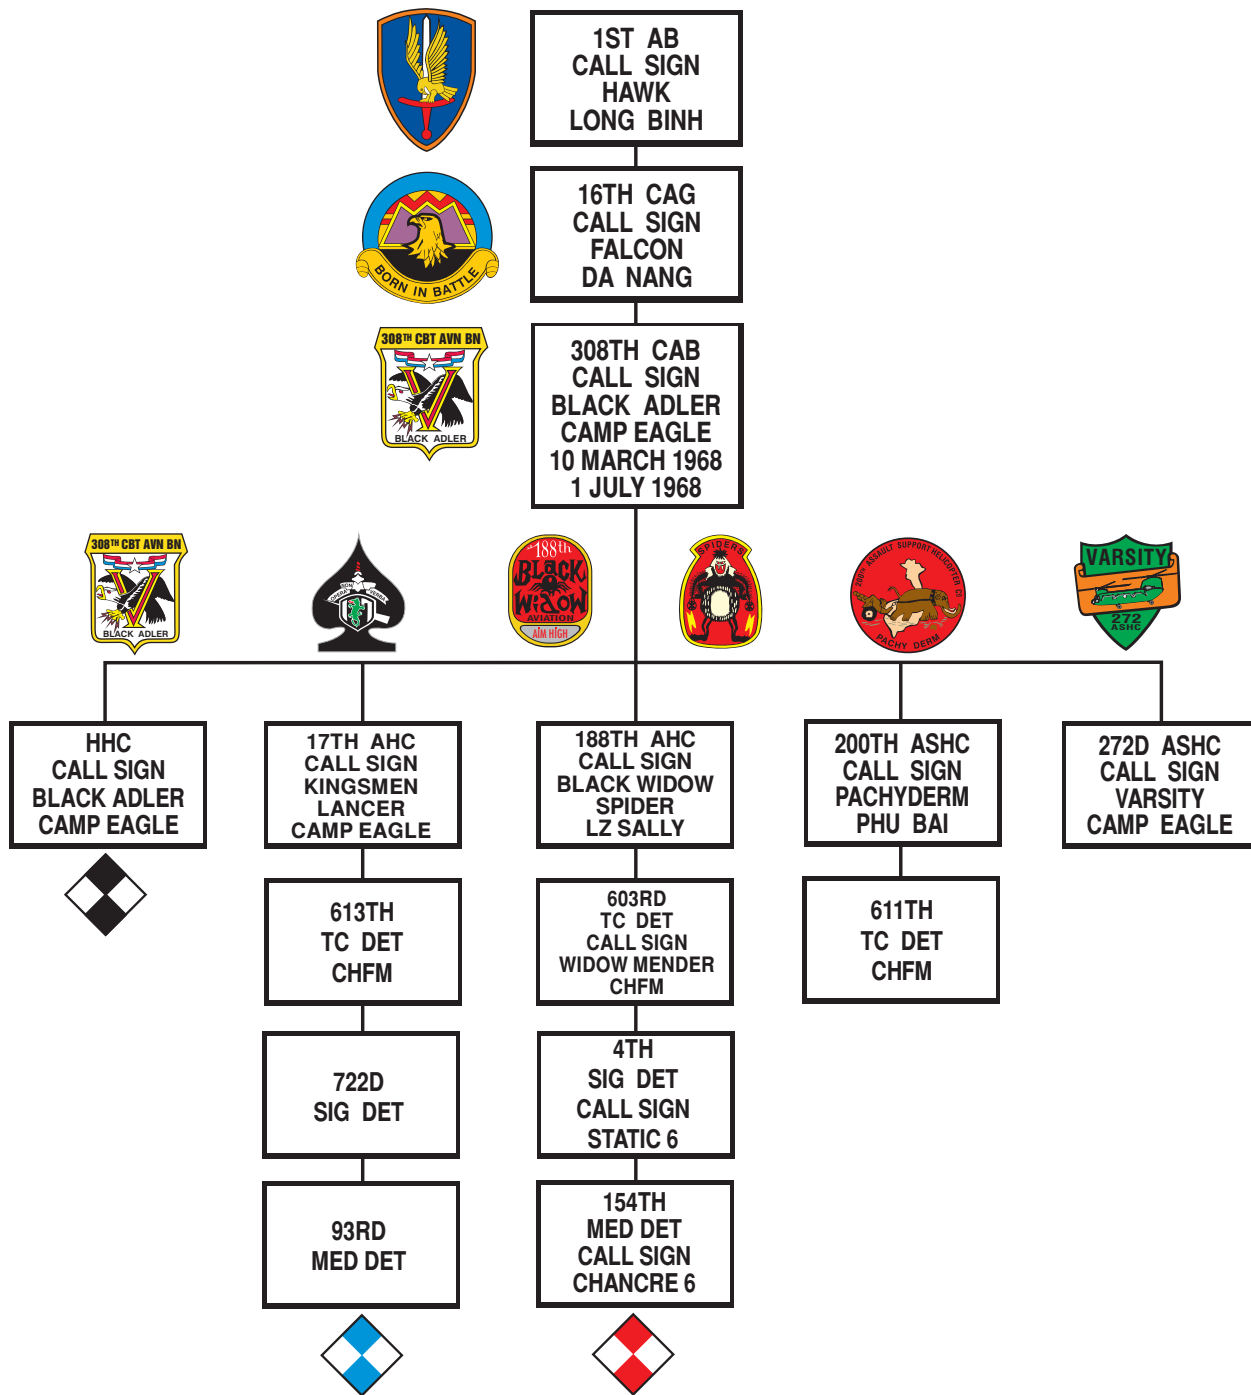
1ST AB
CALL SIGN
HAWK
LONG BINH

BORN IN BATTLE

16TH CAG
CALL SIGN
FALCON
DA NANG

308TH CBT AVN BN
BLACK ADLER

308TH CAB
CALL SIGN
BLACK ADLER
CAMP EAGLE
10 MARCH 1968
1 JULY 1968

308TH CBT AVN BN
BLACK ADLER

188th
BLACK
WIDOW
AVIATION
AIM HIGH

SPIDERS

200th ASSAULT SUPPORT HELICOPTER CO
PACHY DERM

VARSITY
272
ASHC

HHC
CALL SIGN
BLACK ADLER
CAMP EAGLE

17TH AHC
CALL SIGN
KINGSMEN
LANCER
CAMP EAGLE

188TH AHC
CALL SIGN
BLACK WIDOW
SPIDER
LZ SALLY

200TH ASHC
CALL SIGN
PACHYDERM
PHU BAI

272D ASHC
CALL SIGN
VARSITY
CAMP EAGLE

613TH
TC DET
CHFM

603RD
TC DET
CALL SIGN
WIDOW MENDER
CHFM

611TH
TC DET
CHFM

722D
SIG DET

4TH
SIG DET
CALL SIGN
STATIC 6

93RD
MED DET

154TH
MED DET
CALL SIGN
CHANCRE 6